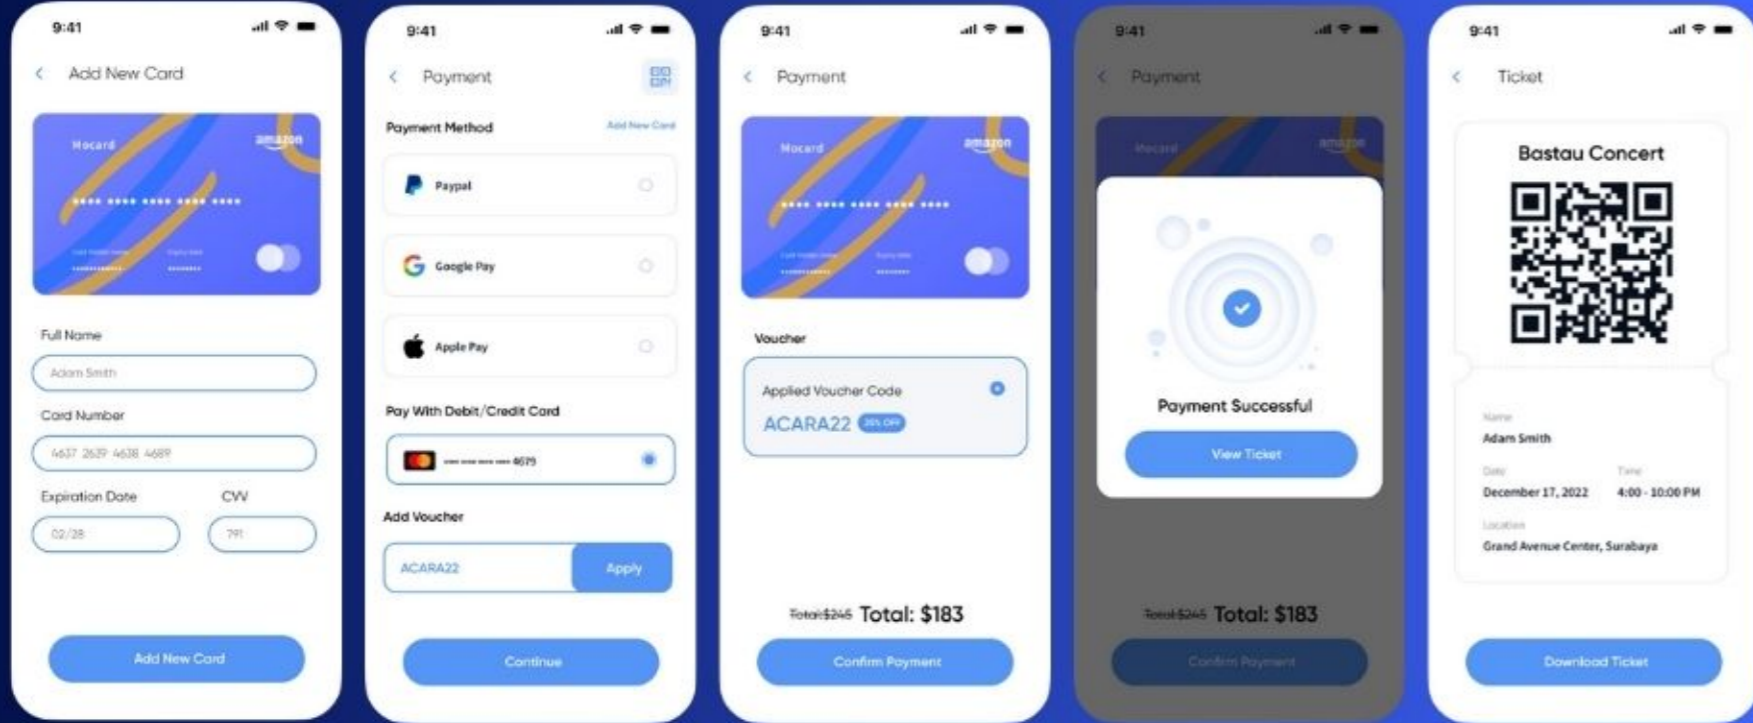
9:41

Add New Card

Mocard
amazon
**** **** **** **** ****
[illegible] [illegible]

Full Name
Adam Smith

Card Number
4637 2639 4638 4689

Expiration Date
02/28

CVV
791

Add New Card

9:41

Payment

Payment Method
Add New Card

Paypal

Google Pay

Apple Pay

Pay With Debit/Credit Card
---- ---- ---- 4679

Add Voucher
ACARA22
Apply

Continue

9:41

Payment

Mocard
amazon
**** **** **** **** ****
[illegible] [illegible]

Voucher
Applied Voucher Code
ACARA22
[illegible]

~~Total:$245~~ Total: $183

Confirm Payment

9:41

Payment

Mocard
amazon

Payment Successful

View Ticket

~~Total:$245~~ Total: $183

Confirm Payment

9:41

Ticket

Bastau Concert

Name
Adam Smith

Date
December 17, 2022

Time
4:00 - 10:00 PM

Location
Grand Avenue Center, Surabaya

Download Ticket